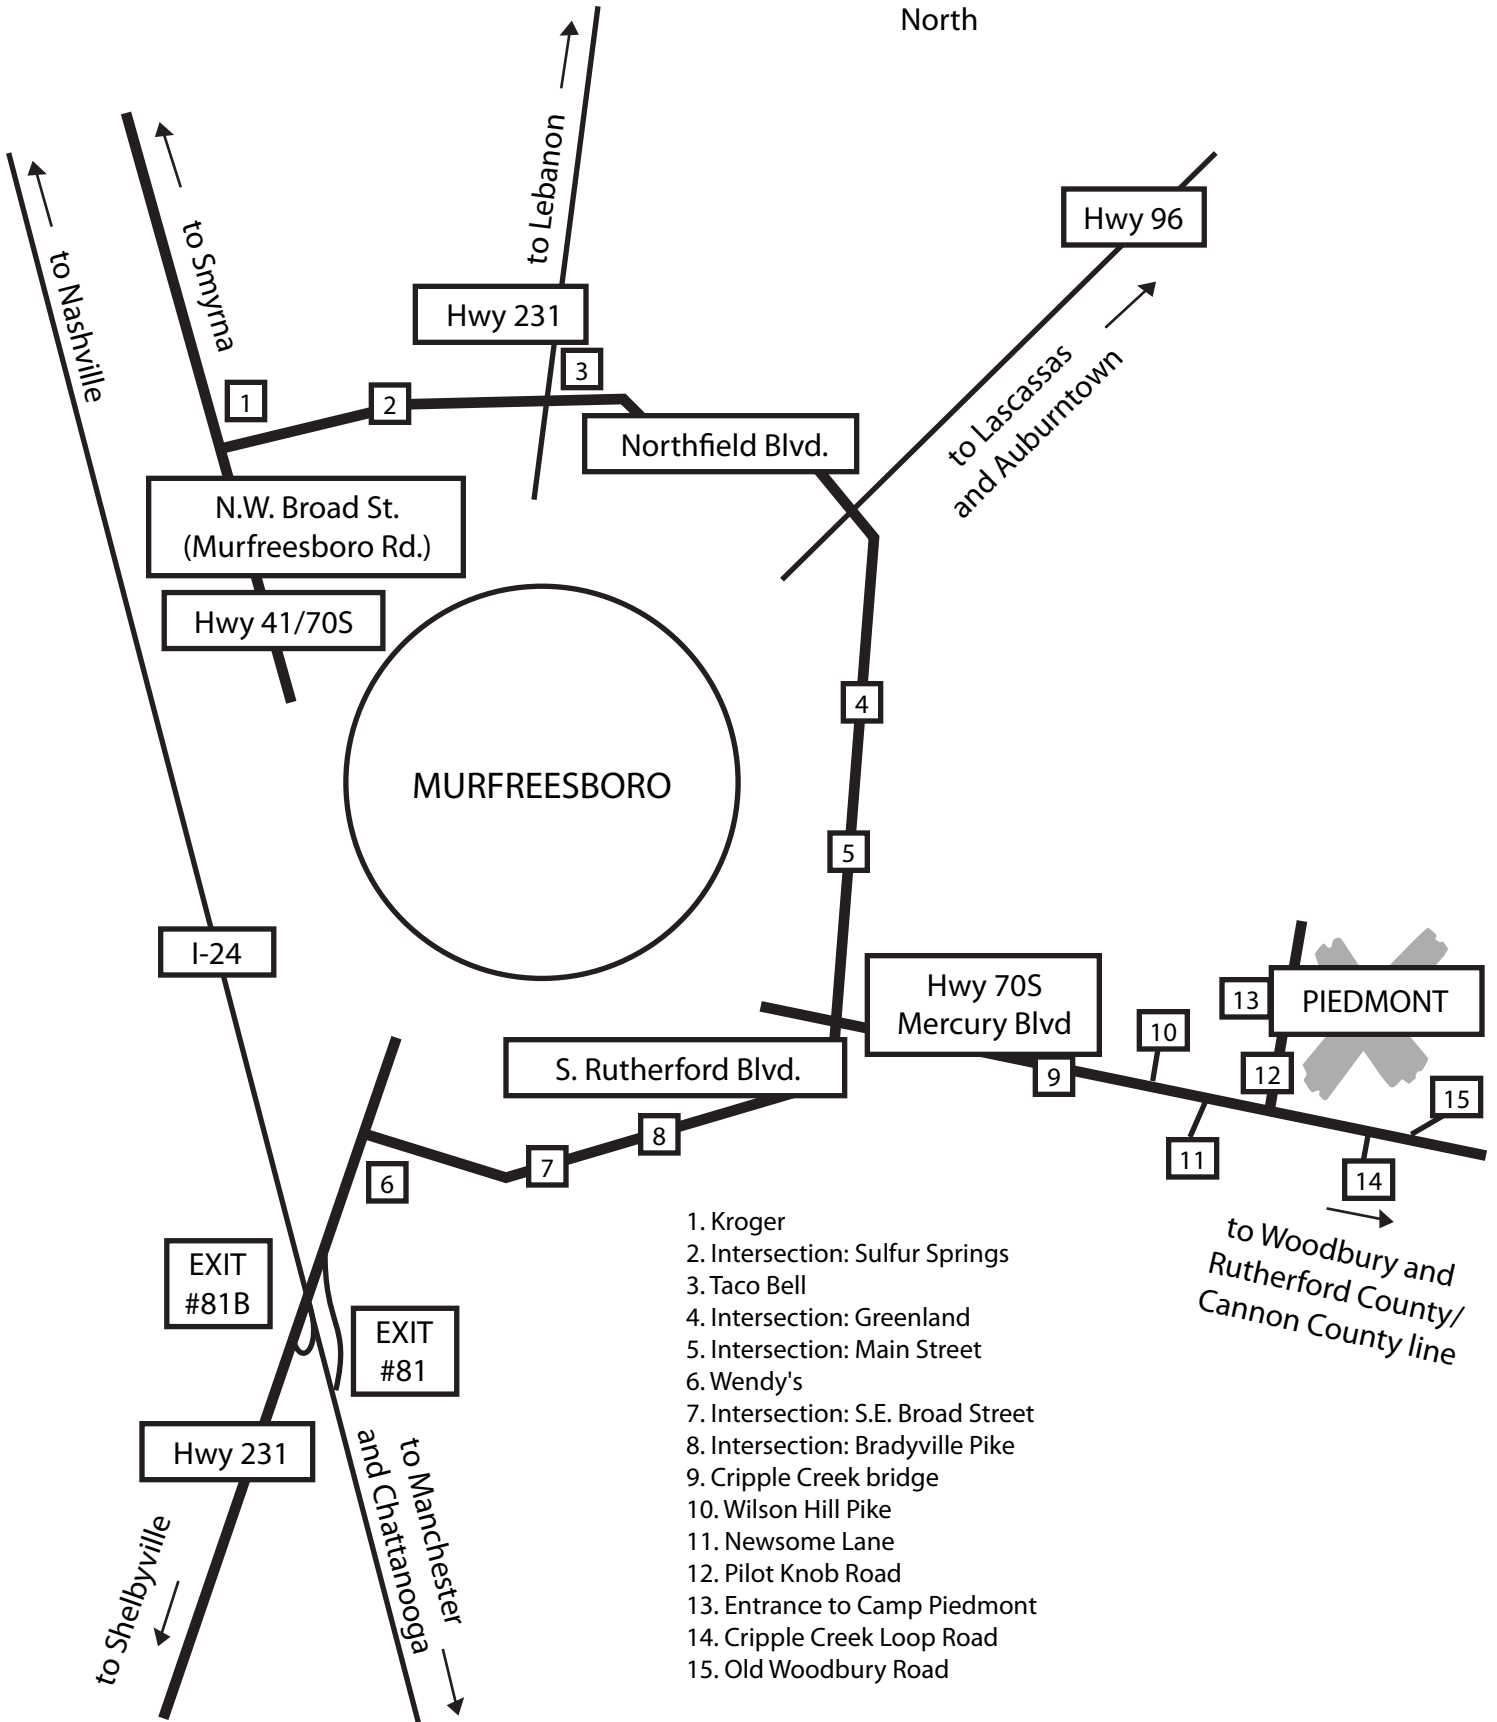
North

to Nashville

to Smyrna

to Lebanon

Hwy 231

3

1

2

Northfield Blvd.

Hwy 96

to Lascassas and Auburntown

N.W. Broad St. (Murfreesboro Rd.)

Hwy 41/70S

MURFREESBORO

4

5

I-24

Hwy 70S Mercury Blvd

13

PIEDMONT

10

S. Rutherford Blvd.

9

12

15

8

11

7

14

6

to Woodbury and Rutherford County/ Cannon County line

EXIT #81B

EXIT #81

Hwy 231

to Shelbyville

to Manchester and Chattanooga

1. Kroger
2. Intersection: Sulfur Springs
3. Taco Bell
4. Intersection: Greenland
5. Intersection: Main Street
6. Wendy's
7. Intersection: S.E. Broad Street
8. Intersection: Bradyville Pike
9. Cripple Creek bridge
10. Wilson Hill Pike
11. Newsome Lane
12. Pilot Knob Road
13. Entrance to Camp Piedmont
14. Cripple Creek Loop Road
15. Old Woodbury Road